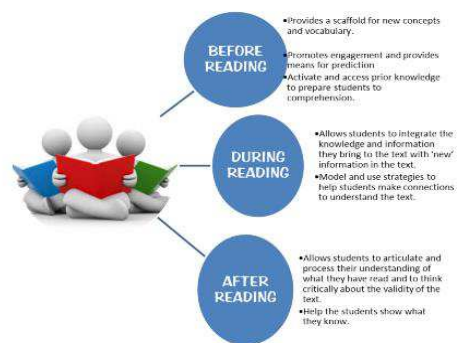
BEFORE READING

•Provides a scaffold for new concepts and vocabulary.
•Promotes engagement and provides means for prediction
•Activate and access prior knowledge to prepare students to comprehension.

DURING READING

•Allows students to integrate the knowledge and information they bring to the text with 'new' information in the text.
•Model and use strategies to help students make connections to understand the text.

AFTER READING

•Allows students to articulate and process their understanding of what they have read and to think critically about the validity of the text.
•Help the students show what they know.